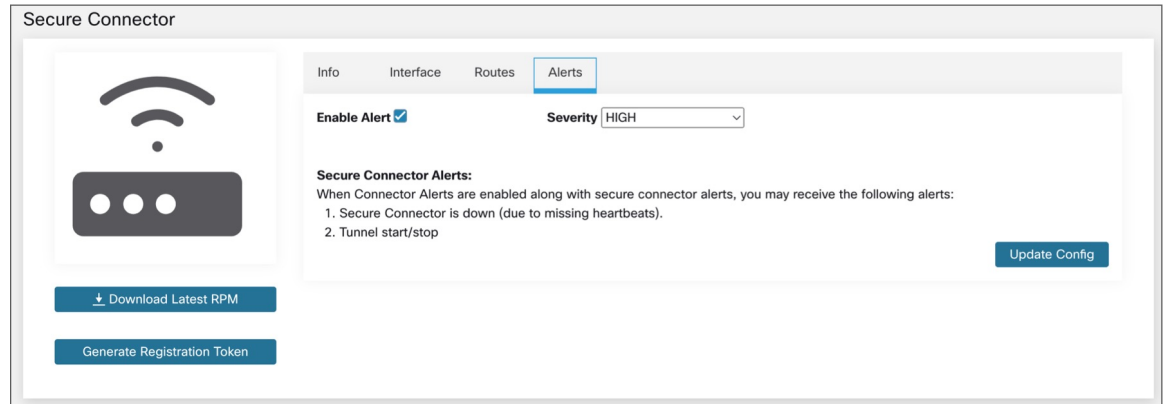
Secure Connector

Info Interface Routes Alerts

Enable Alert

Severity HIGH

Secure Connector Alerts:

When Connector Alerts are enabled along with secure connector alerts, you may receive the following alerts:

1. Secure Connector is down (due to missing heartbeats).
2. Tunnel start/stop

Update Config

Download Latest RPM

Generate Registration Token